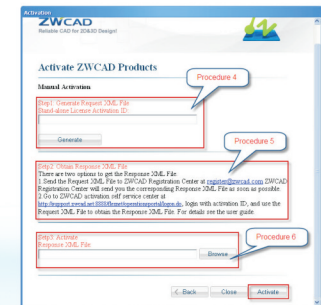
Activation

ZWCAD
Reliable CAD for 2D&3D Design!

Activate ZWCAD Products

Manual Activation

Procedure 4

Step1: Generate Request XML File
Stand-alone License Activation ID:

Generate

Procedure 5

Step2: Obtain Response XML File
There are two options to get the Response XML File.
1. Send the Request XML File to ZWCAD Registration Center at register@zwcad.com ZWCAD Registration Center will send you the corresponding Response XML File as soon as possible.
2. Go to ZWCAD activation self service center at http://support.zwcad.net:8888/home/operationportal/login.do, login with activation ID, and use the Request XML File to obtain the Response XML File. For details see the user guide.

Procedure 6

Step3: Activate
Response XML File:

Browse

< Back Close Activate